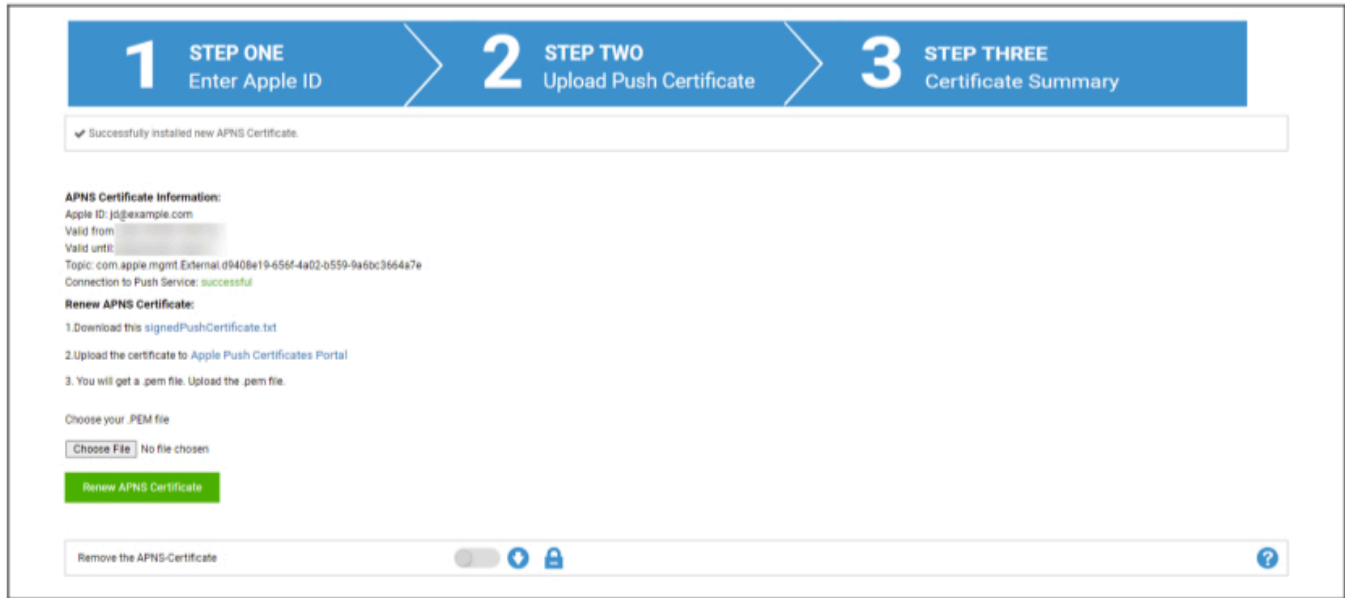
1 STEP ONE
Enter Apple ID

2 STEP TWO
Upload Push Certificate

3 STEP THREE
Certificate Summary

✔ Successfully installed new APNS Certificate.

APNS Certificate Information:
Apple ID: jd@example.com
Valid from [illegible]
Valid until: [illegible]
Topic: com.apple.mgmt.External.d9408e19-656f-4a02-b559-9a6bc3664a7e
Connection to Push Service: successful

Renew APNS Certificate:
1.Download this signedPushCertificate.txt

2.Upload the certificate to Apple Push Certificates Portal

3. You will get a .pem file. Upload the .pem file.

Choose your .PEM file

Choose File No file chosen

Renew APNS Certificate

Remove the APNS-Certificate